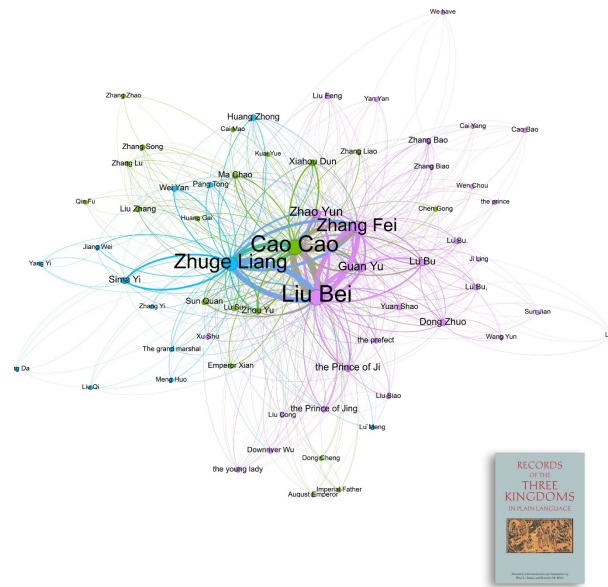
We have

Zhang Zhao
Liu Feng
Yan Yan
Huang Zhong
Cai Yang
Cao Bao
Cai Mao
Zhang Bao
Zhang Song
Kuai Yue
Zhang Liao
Zhang Lu
Xiahou Dun
Zhang Biao
Ma Chao
Wen Chou
Pang Tong
Wei Yan
Qin Fu
Chen Gong
the prince
Huang Gai
Liu Zhang
Zhao Yun
Zhang Fei
Cao Cao
Lü Bu
Jiang Wei
Ji Ling
Zhuge Liang
Guan Yu
Lü Bu
Yang Yi
Lü Bu,
Liu Bei
Sima Yi
Sun Quan
Suruilan
Yuan Shao
Zhang Yi
Liu Bi
Zhou Yu
Dong Zhuo
the prefect
Xu Shu
Wang Yun
The grand marshal
Meng Da
Emperor Xian
the Prince of Ji
Meng Huo
Liu Qi
Liu Biao
the Prince of Jing
Liu Cong
Lu Meng
Downriver Wu
Dong Cheng
the young lady
Imperial Father
August Emperor

RECORDS OF THE THREE KINGDOMS IN PLAIN LANGUAGE